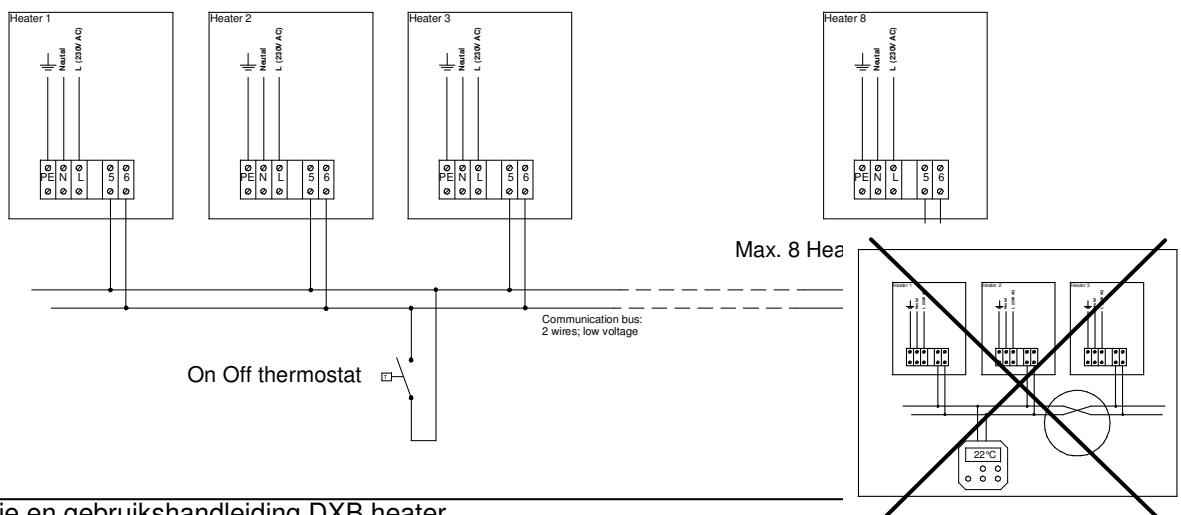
Heater 1
Neutral
L (230V AC)
PE N L 5 6

Heater 2
Neutral
L (230V AC)
PE N L 5 6

Heater 3
Neutral
L (230V AC)
PE N L 5 6

Heater 8
Neutral
L (230V AC)
PE N L 5 6

Max. 8 Hea

Communication bus: 2 wires; low voltage

On Off thermostat

Heater 1
Heater 2
Heater 3
22°C

ie en gebruikshandleiding DXB heater